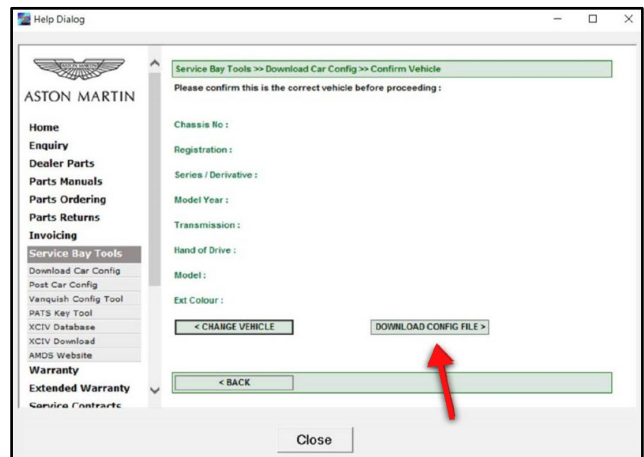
Help Dialog

ASTON MARTIN

Home
Enquiry
Dealer Parts
Parts Manuals
Parts Ordering
Parts Returns
Invoicing
Service Bay Tools
Download Car Config
Post Car Config
Vanquish Config Tool
PATS Key Tool
XCIV Database
XCIV Download
AMDS Website
Warranty
Extended Warranty
Service Contracts

Service Bay Tools >> Download Car Config >> Confirm Vehicle

Please confirm this is the correct vehicle before proceeding :

Chassis No :

Registration :

Series / Derivative :

Model Year :

Transmission :

Hand of Drive :

Model :

Ext Colour :

< CHANGE VEHICLE

DOWNLOAD CONFIG FILE >

< BACK

Close